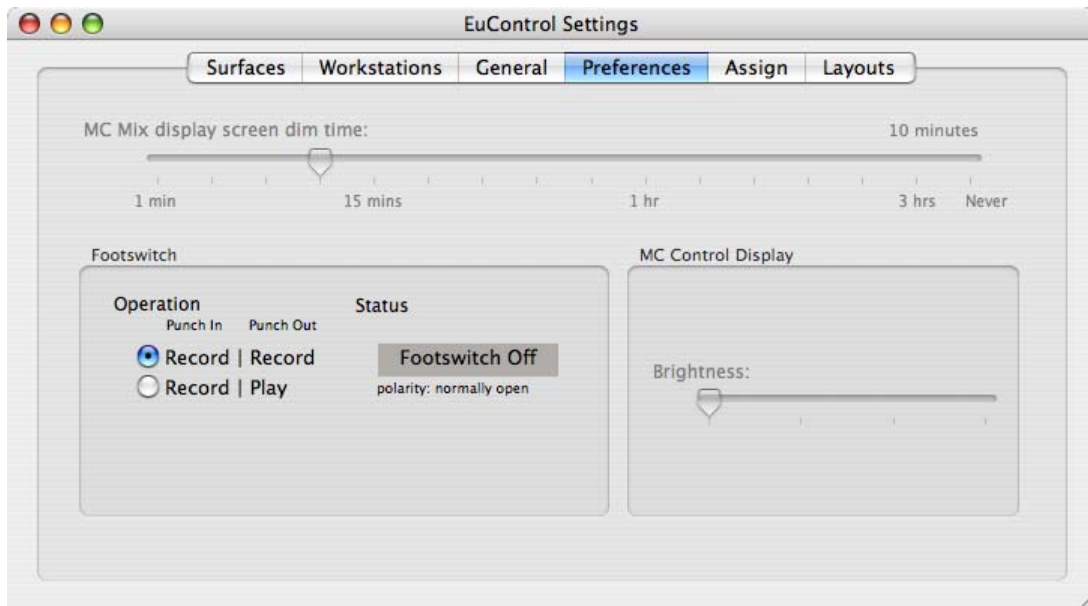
EuControl Settings

Surfaces | Workstations | General | Preferences | Assign | Layouts

MC Mix display screen dim time:

10 minutes

1 min
15 mins
1 hr
3 hrs
Never

Footswitch

Operation
Punch In Punch Out

Record | Record
Record | Play

Status

Footswitch Off

polarity: normally open

MC Control Display

Brightness: